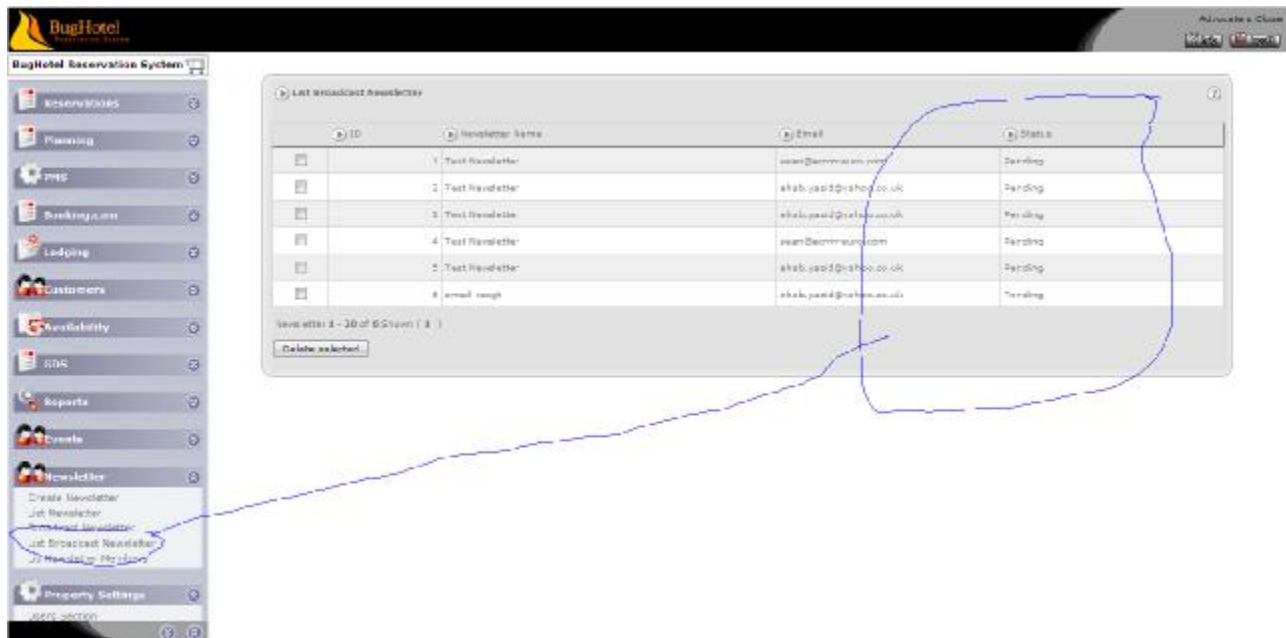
BugHotel
Reservation System

Advocates Close

BugHotel Reservation System

Reservations
Planning
PMS
Booking.com
Lodging
Customers
Availability
GDS
Reports
Events
Newsletter
Create Newsletter
List Newsletter
Broadcast Newsletter
List Broadcast Newsletter
List Newsletter Members
Property Settings
Users section

List Broadcast Newsletter

| | ID | Newsletter Name | Email | Status |
|---|---|---|---|---|
| ☐ | 1 | Test Newsletter | sean@ecrmeuro.com | Pending |
| ☐ | 2 | Test Newsletter | shab.yasid@yahoo.co.uk | Pending |
| ☐ | 3 | Test Newslette | shab.yasid@yahoo.co.uk | Pending |
| ☐ | 4 | Test Newsletter | sean@ecrmeuro.com | Pending |
| ☐ | 5 | Test Newsletter | shab.yasid@yahoo.co.uk | Pending |
| ☐ | 6 | email rough | shab.yasid@yahoo.co.uk | Pending |

Newsletter 1 - 10 of 6 Shown ( 1 )

Delete selected